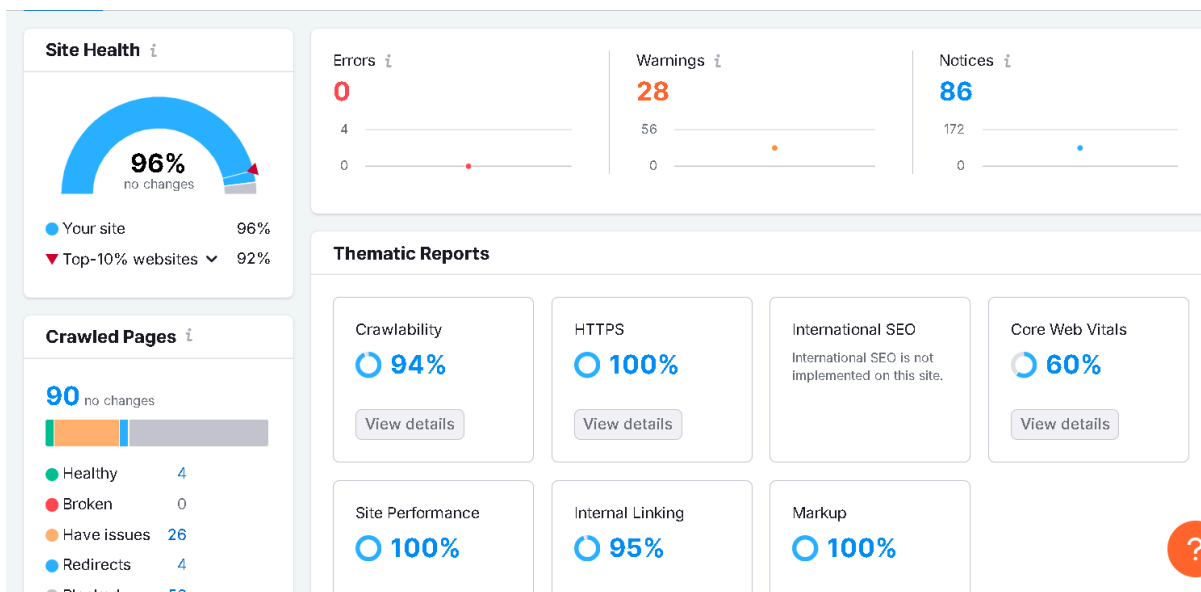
Site Health i

96%
no changes

Your site 96%
Top-10% websites 92%

Crawled Pages i

90 no changes

Healthy 4
Broken 0
Have issues 26
Redirects 4
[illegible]

Errors i
0
4
0

Warnings i
28
56
0

Notices i
86
172
0

Thematic Reports

Crawlability
94%
View details

HTTPS
100%
View details

International SEO
International SEO is not implemented on this site.

Core Web Vitals
60%
View details

Site Performance
100%

Internal Linking
95%

Markup
100%

?